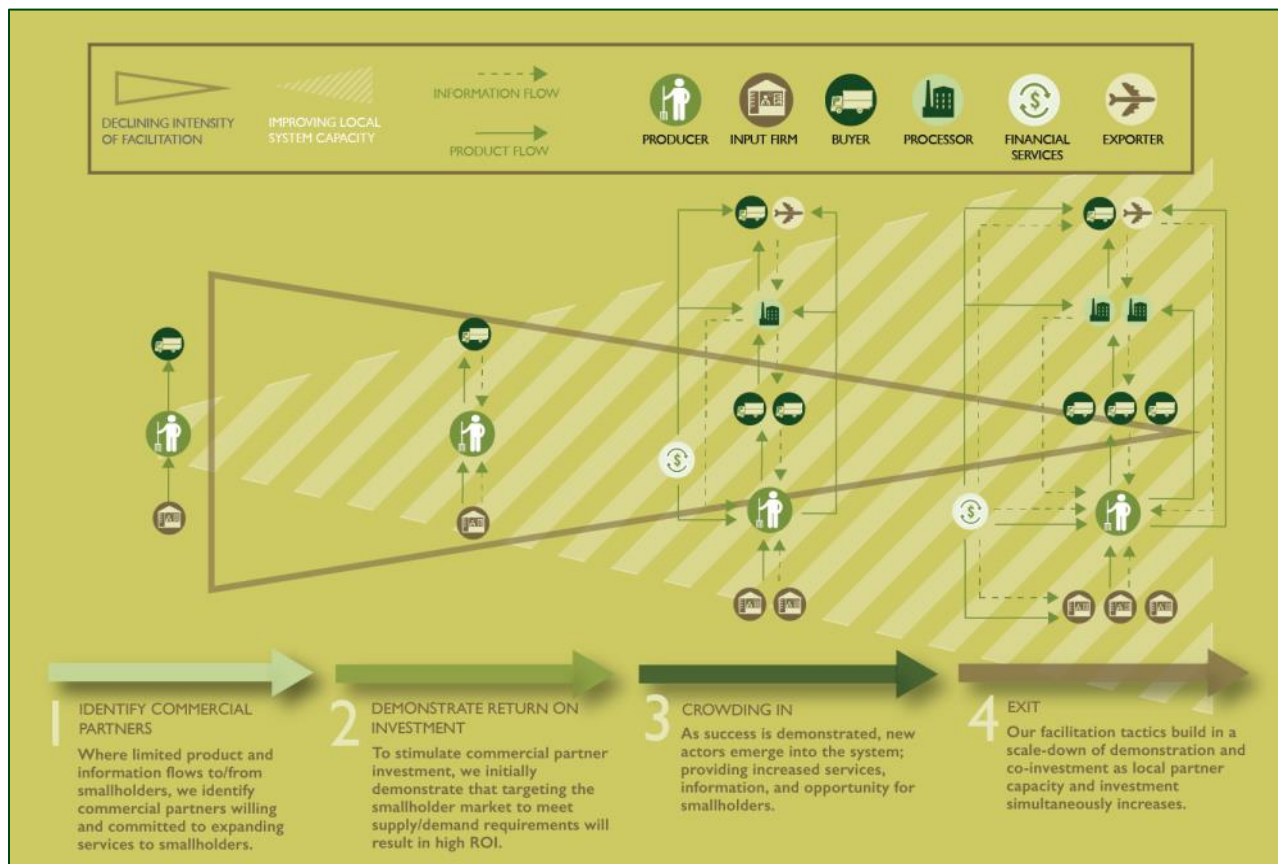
DECLINING INTENSITY OF FACILITATION

IMPROVING LOCAL SYSTEM CAPACITY

INFORMATION FLOW

PRODUCT FLOW

PRODUCER

INPUT FIRM

BUYER

PROCESSOR

FINANCIAL SERVICES

EXPORTER

1 IDENTIFY COMMERCIAL PARTNERS

Where limited product and information flows to/from smallholders, we identify commercial partners willing and committed to expanding services to smallholders.

2 DEMONSTRATE RETURN ON INVESTMENT

To stimulate commercial partner investment, we initially demonstrate that targeting the smallholder market to meet supply/demand requirements will result in high ROI.

3 CROWDING IN

As success is demonstrated, new actors emerge into the system; providing increased services, information, and opportunity for smallholders.

4 EXIT

Our facilitation tactics build in a scale-down of demonstration and co-investment as local partner capacity and investment simultaneously increases.